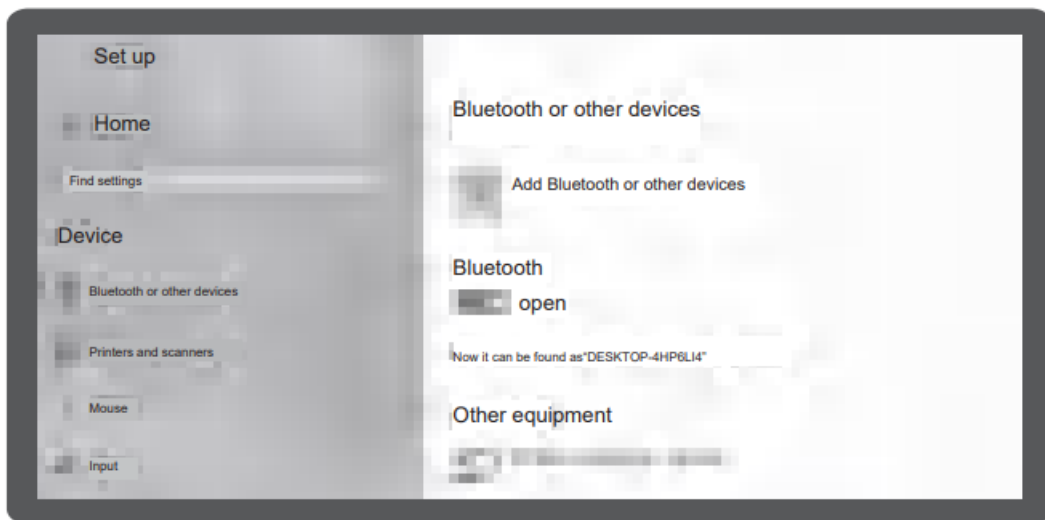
Set up

Home

Find settings

Device

Bluetooth or other devices

Printers and scanners

Mouse

Input

Bluetooth or other devices

Add Bluetooth or other devices

Bluetooth

open

Now it can be found as“DESKTOP-4HP6LI4”

Other equipment

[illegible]